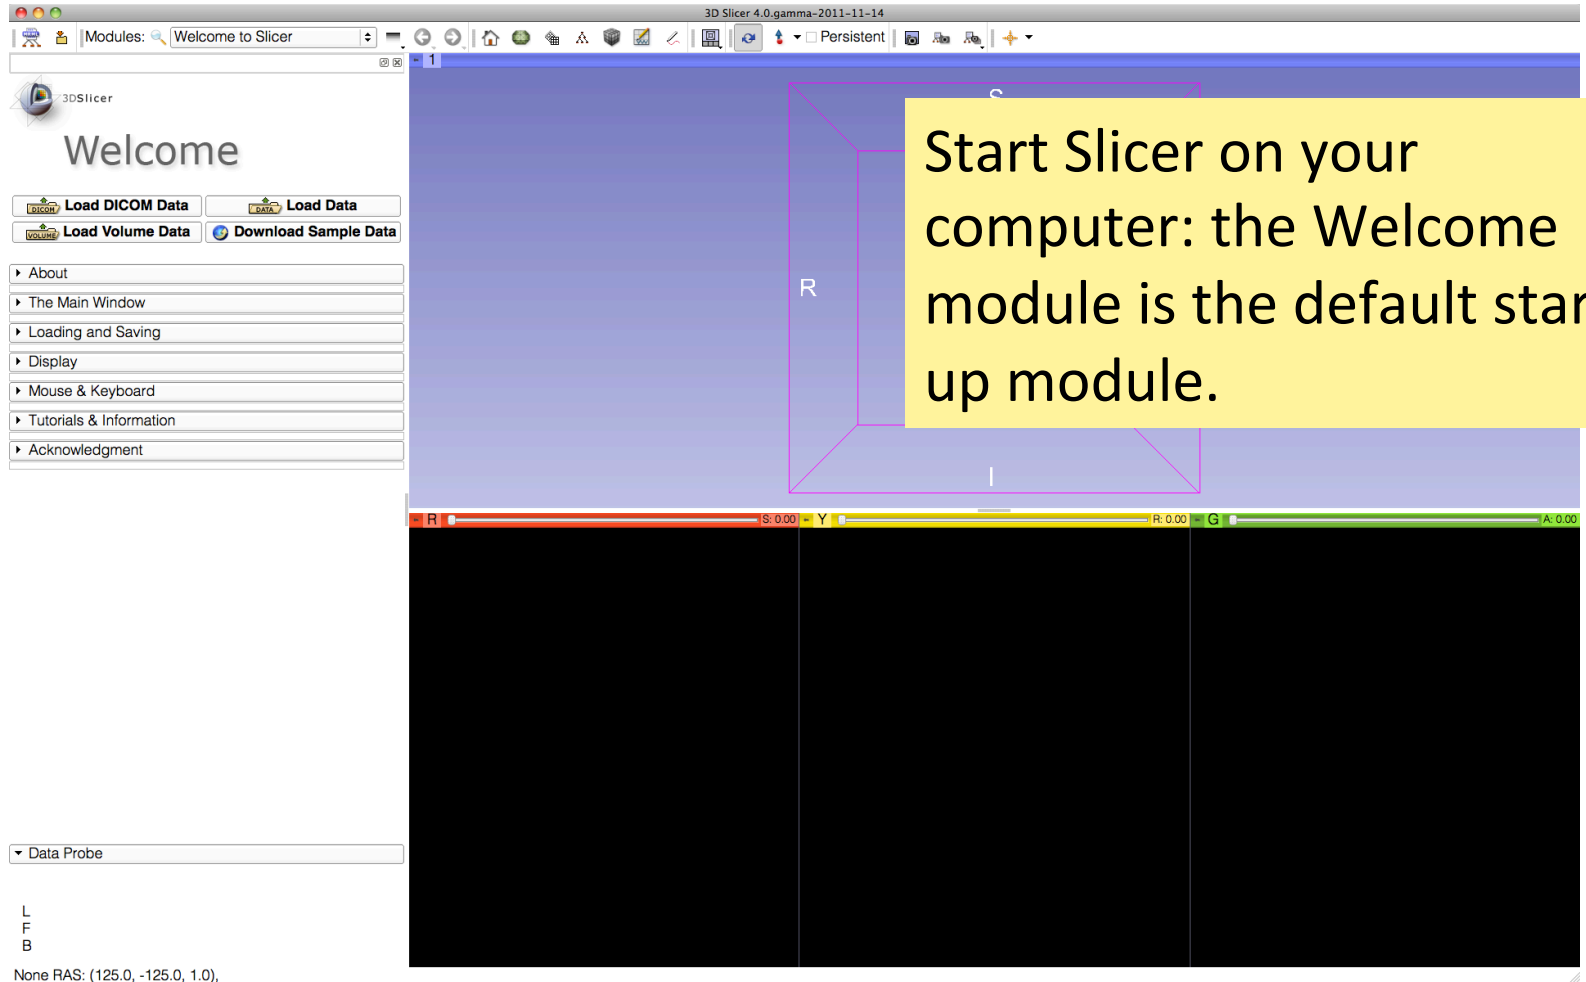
3D Slicer 4.0.gamma-2011-11-14

Modules: Welcome to Slicer

Persistent

1

3DSlicer

Welcome

DICOM Load DICOM Data

DATA Load Data

VOLUME Load Volume Data

Download Sample Data

About

The Main Window

Loading and Saving

Display

Mouse & Keyboard

Tutorials & Information

Acknowledgment

Data Probe

L
F
B

None RAS: (125.0, -125.0, 1.0),

S

R

I

Start Slicer on your computer: the Welcome module is the default star up module.

R S: 0.00

Y R: 0.00

G A: 0.00